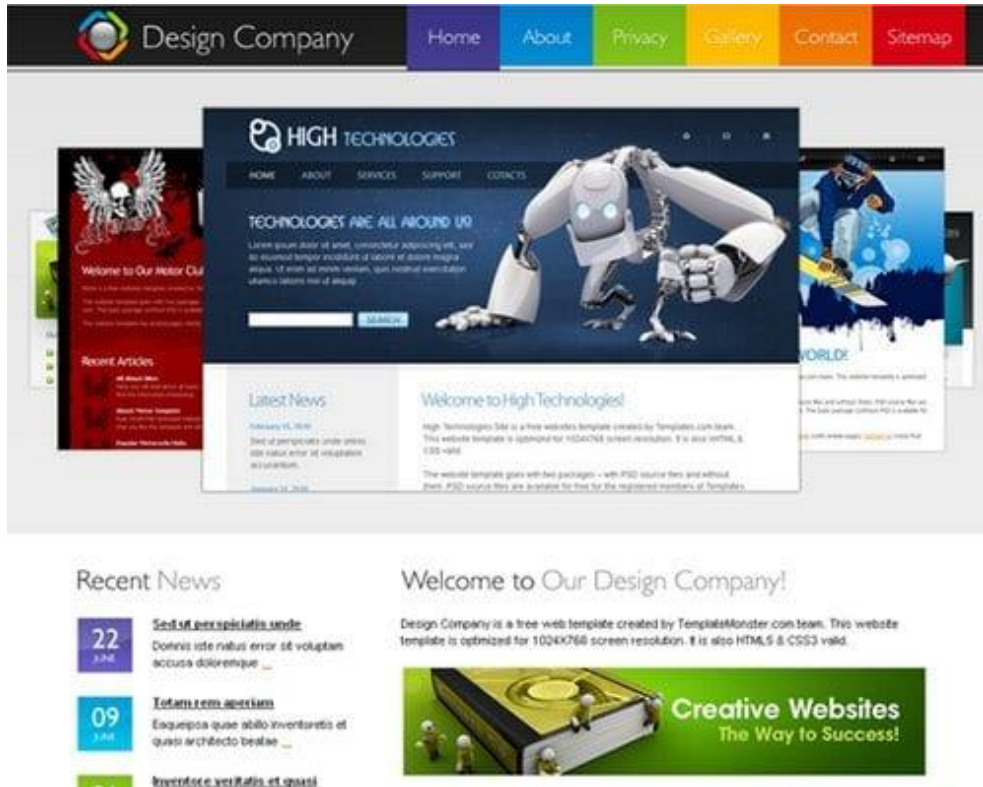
Design Company

Home About Privacy Gallery Contact Sitemap

HIGH TECHNOLOGIES

HOME ABOUT SERVICES SUPPORT CONTACTS

TECHNOLOGIES ARE ALL AROUND US

Lorem ipsum dolor sit amet, consectetur adipisicing elit, sed do eiusmod tempor incididunt ut labore et dolore magna aliqua. Ut enim ad minim veniam, quis nostrud exercitation ullamco laboris nisi ut aliquip.

SEARCH

Latest News

February 15, 2010

Sed ut perspiciatis unde omnis iste natus error sit voluptatem accusantium.

January 14, 2010

Welcome to High Technologies!

High Technologies Site is a free websites template created by Templates.com team. This website template is optimized for 1024X768 screen resolution. It is also HTML5 & CSS valid.

The website template goes with two packages – with PSD source files and without them. PSD source files are available for free for the registered members of Templates.

Welcome to Our Motor Club

Recent Articles

WORLD!

Recent News

22 JUNE

Sed ut perspiciatis unde

Domnis iste natus error sit voluptam accusa doloremque ...

09 JUNE

Totam rem aperiam

Eaquepsa quae abillo inventoretis et quasi architecto beatae ...

Inventore veritatis et quasi

Welcome to Our Design Company!

Design Company is a free web template created by TemplateMonster.com team. This website template is optimized for 1024X768 screen resolution. It is also HTML5 & CSS3 valid.

Creative Websites

The Way to Success!